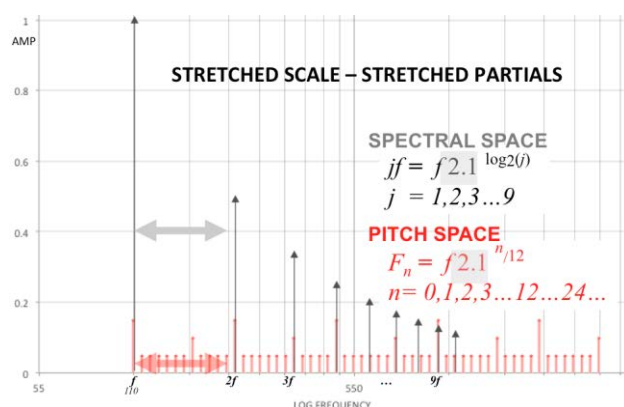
1
AMP
0.8
0.6
0.4
0.2
0

STRETCHED SCALE – STRETCHED PARTIALS

SPECTRAL SPACE
$jf = f\,2.1^{\log2(j)}$
$j = 1,2,3\ldots9$

PITCH SPACE
$F_n = f\,2.1^{n/12}$
$n = 0,1,2,3\ldots12\ldots24\ldots$

55
$f_{110}$
$2f$
$3f$
550
…
$9f$
LOG FREQUENCY